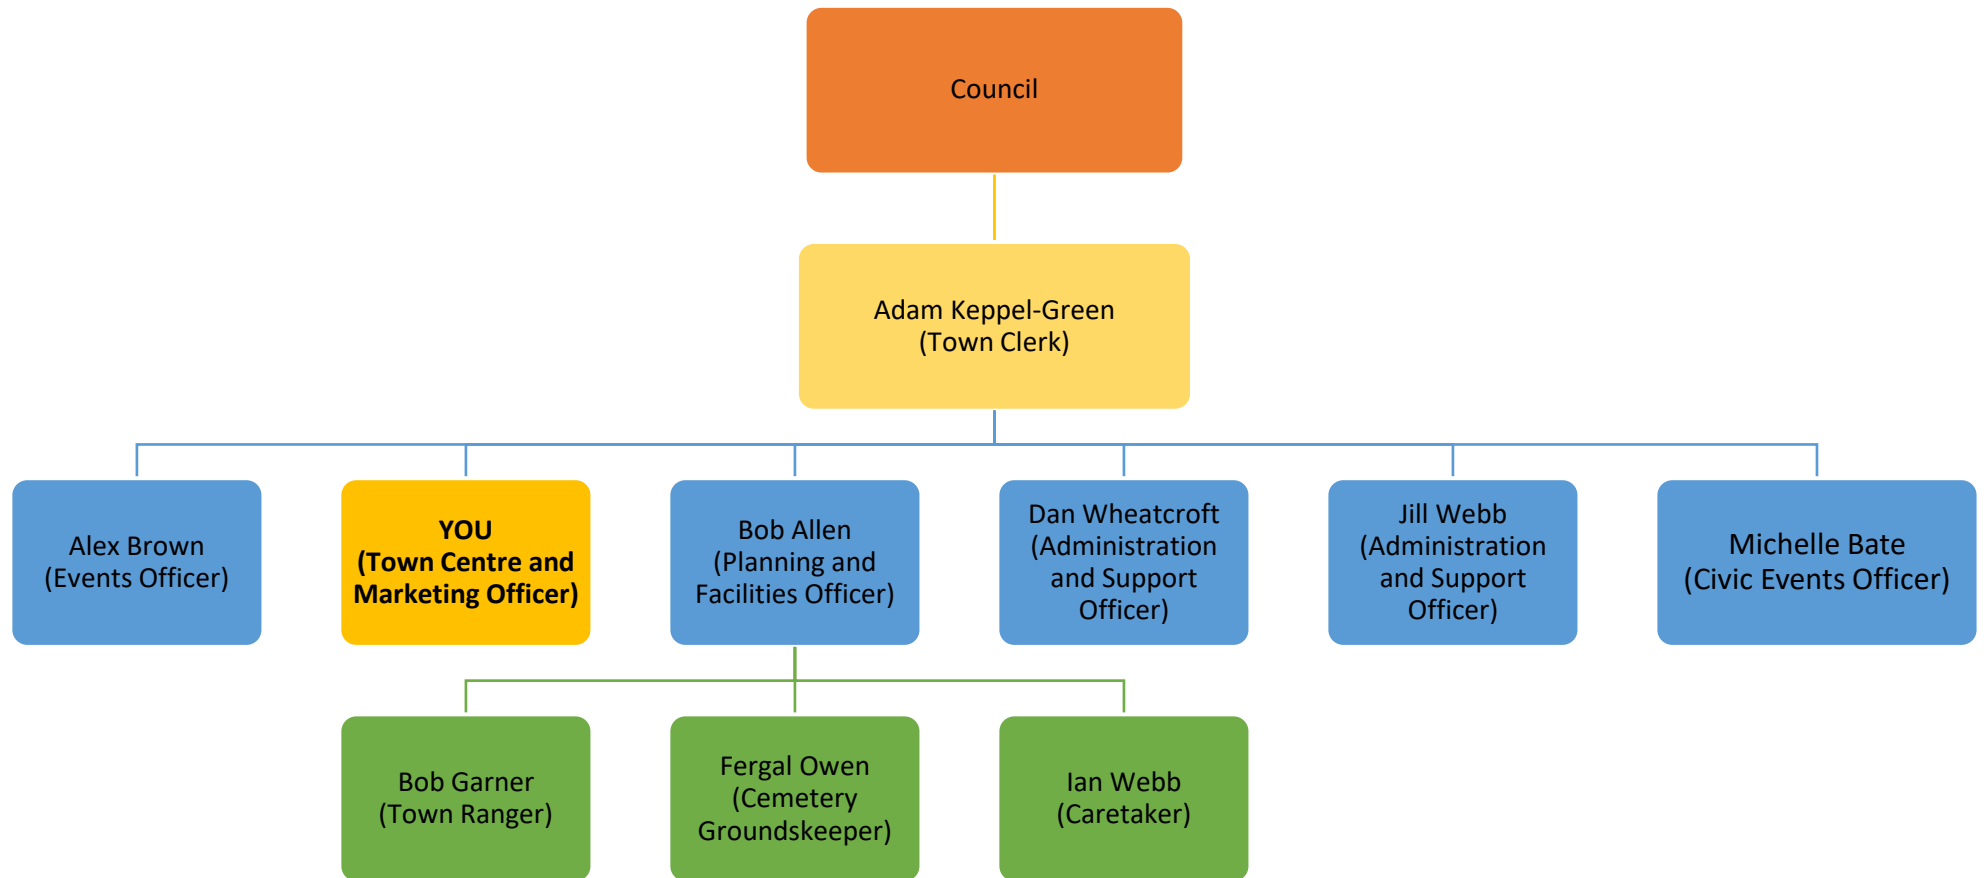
Council

Adam Keppel-Green
(Town Clerk)

Alex Brown
(Events Officer)

YOU
(Town Centre and Marketing Officer)

Bob Allen
(Planning and Facilities Officer)

Dan Wheatcroft
(Administration and Support Officer)

Jill Webb
(Administration and Support Officer)

Michelle Bate
(Civic Events Officer)

Bob Garner
(Town Ranger)

Fergal Owen
(Cemetery Groundskeeper)

Ian Webb
(Caretaker)